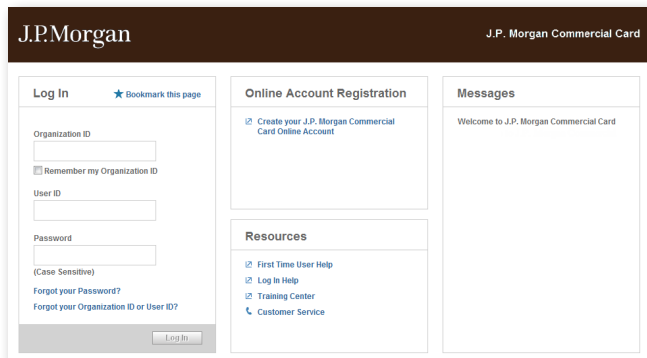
J.P.Morgan

J.P. Morgan Commercial Card

Log In

Bookmark this page

Organization ID

Remember my Organization ID

User ID

Password

(Case Sensitive)

Forgot your Password?

Forgot your Organization ID or User ID?

Log In

Online Account Registration

Create your J.P. Morgan Commercial Card Online Account

Resources

First Time User Help

Log In Help

Training Center

Customer Service

Messages

Welcome to J.P. Morgan Commercial Card